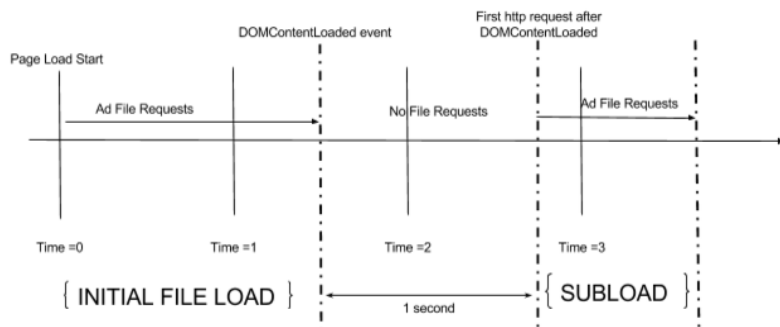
First http request after DOMContentLoaded

DOMContentLoaded event

Page Load Start

Ad File Requests

No File Requests

Ad File Requests

Time =0

Time =1

Time =2

Time =3

{ INITIAL FILE LOAD }

1 second

{ SUBLOAD }